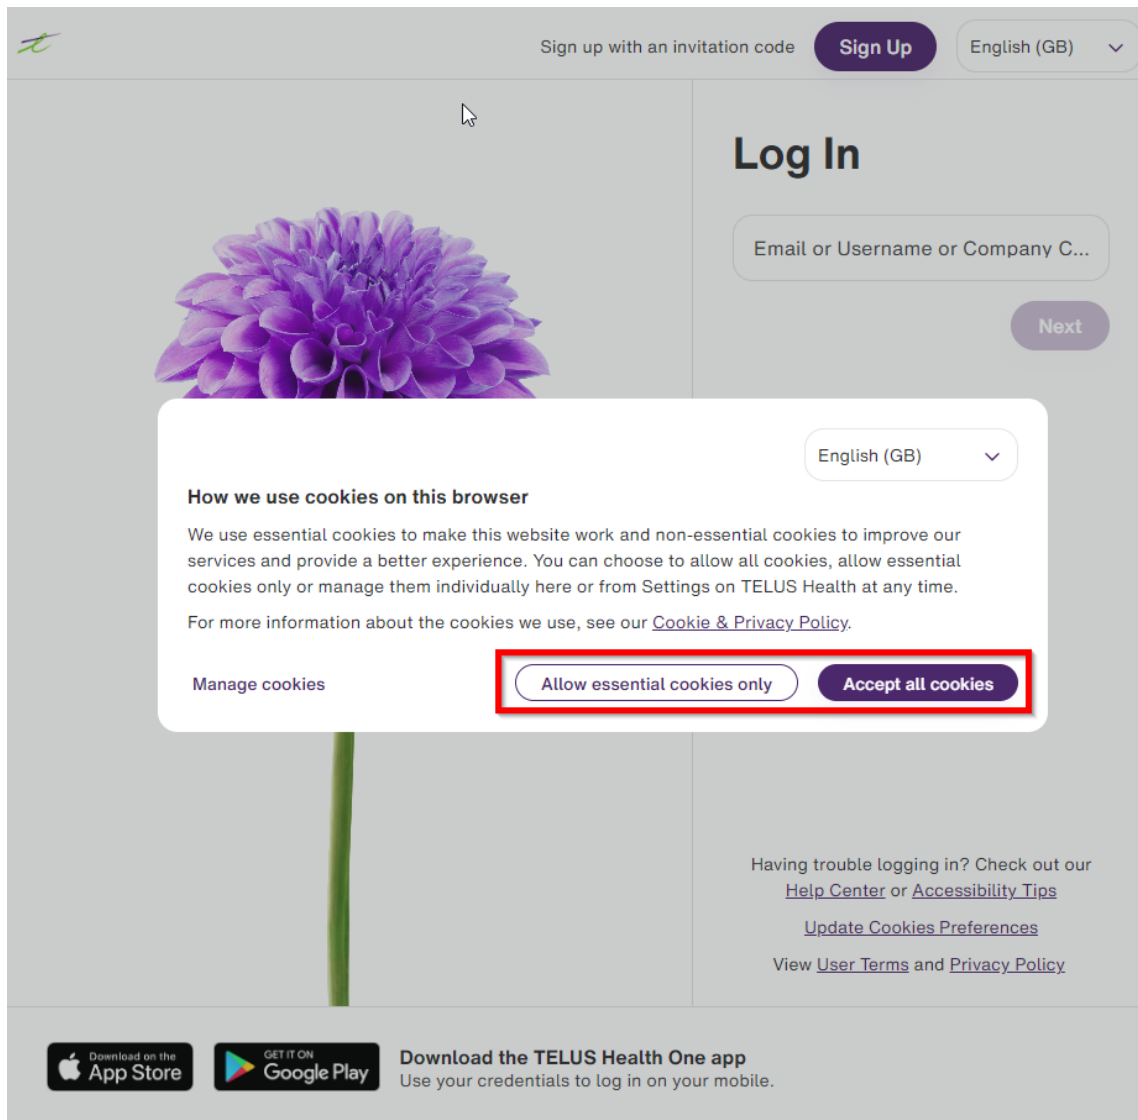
Sign up with an invitation code Sign Up English (GB)

Log In

Email or Username or Company C...

Next

English (GB)

How we use cookies on this browser

We use essential cookies to make this website work and non-essential cookies to improve our services and provide a better experience. You can choose to allow all cookies, allow essential cookies only or manage them individually here or from Settings on TELUS Health at any time.

For more information about the cookies we use, see our Cookie & Privacy Policy.

Manage cookies

Allow essential cookies only

Accept all cookies

Having trouble logging in? Check out our Help Center or Accessibility Tips

Update Cookies Preferences

View User Terms and Privacy Policy

Download on the App Store

GET IT ON Google Play

Download the TELUS Health One app
Use your credentials to log in on your mobile.